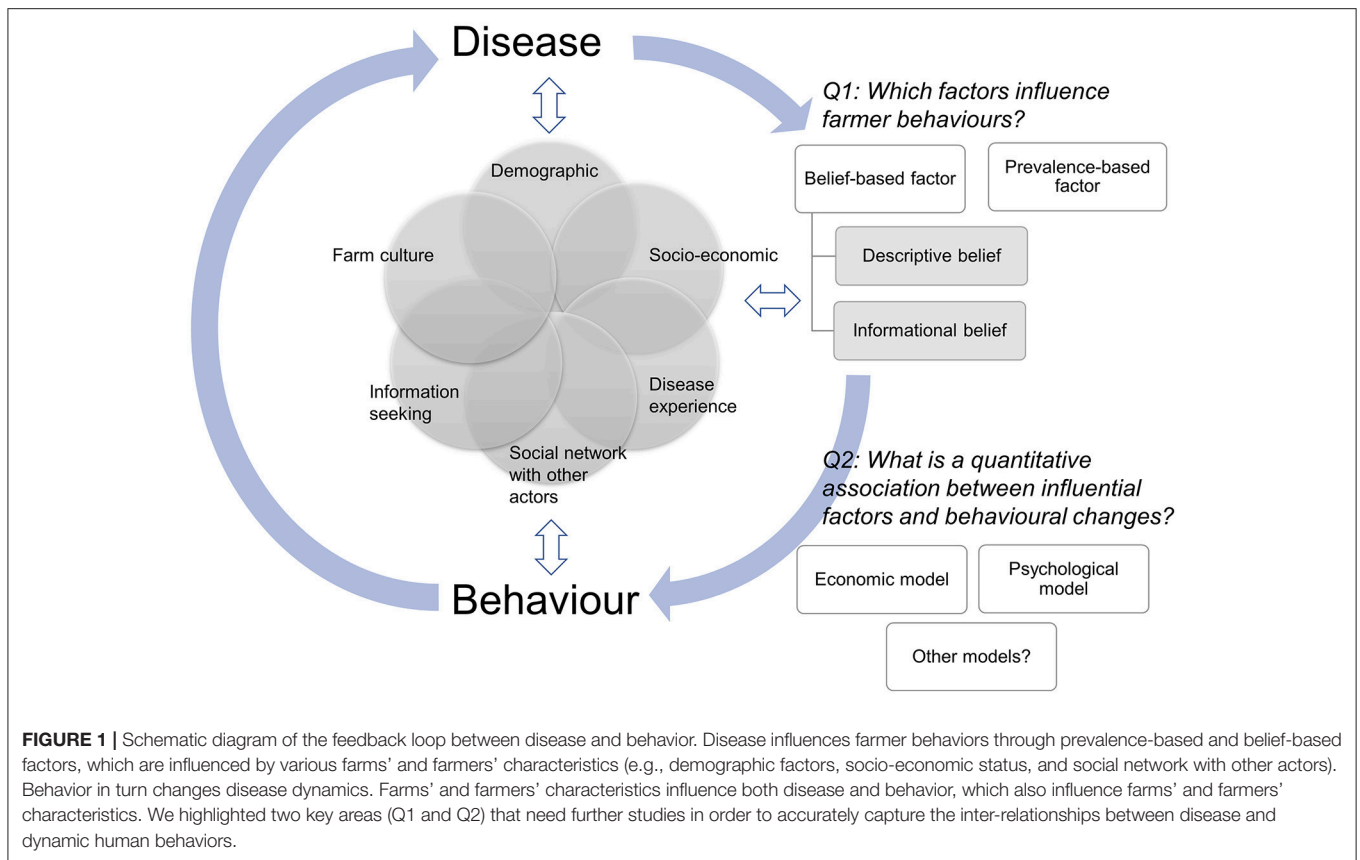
Disease

Q1: Which factors influence farmer behaviours?

Belief-based factor

Prevalence-based factor

Descriptive belief

Informational belief

Demographic

Farm culture

Socio-economic

Information seeking

Disease experience

Social network with other actors

Q2: What is a quantitative association between influential factors and behavioural changes?

Economic model

Psychological model

Other models?

Behaviour

**FIGURE 1 |** Schematic diagram of the feedback loop between disease and behavior. Disease influences farmer behaviors through prevalence-based and belief-based factors, which are influenced by various farms' and farmers' characteristics (e.g., demographic factors, socio-economic status, and social network with other actors). Behavior in turn changes disease dynamics. Farms' and farmers' characteristics influence both disease and behavior, which also influence farms' and farmers' characteristics. We highlighted two key areas (Q1 and Q2) that need further studies in order to accurately capture the inter-relationships between disease and dynamic human behaviors.